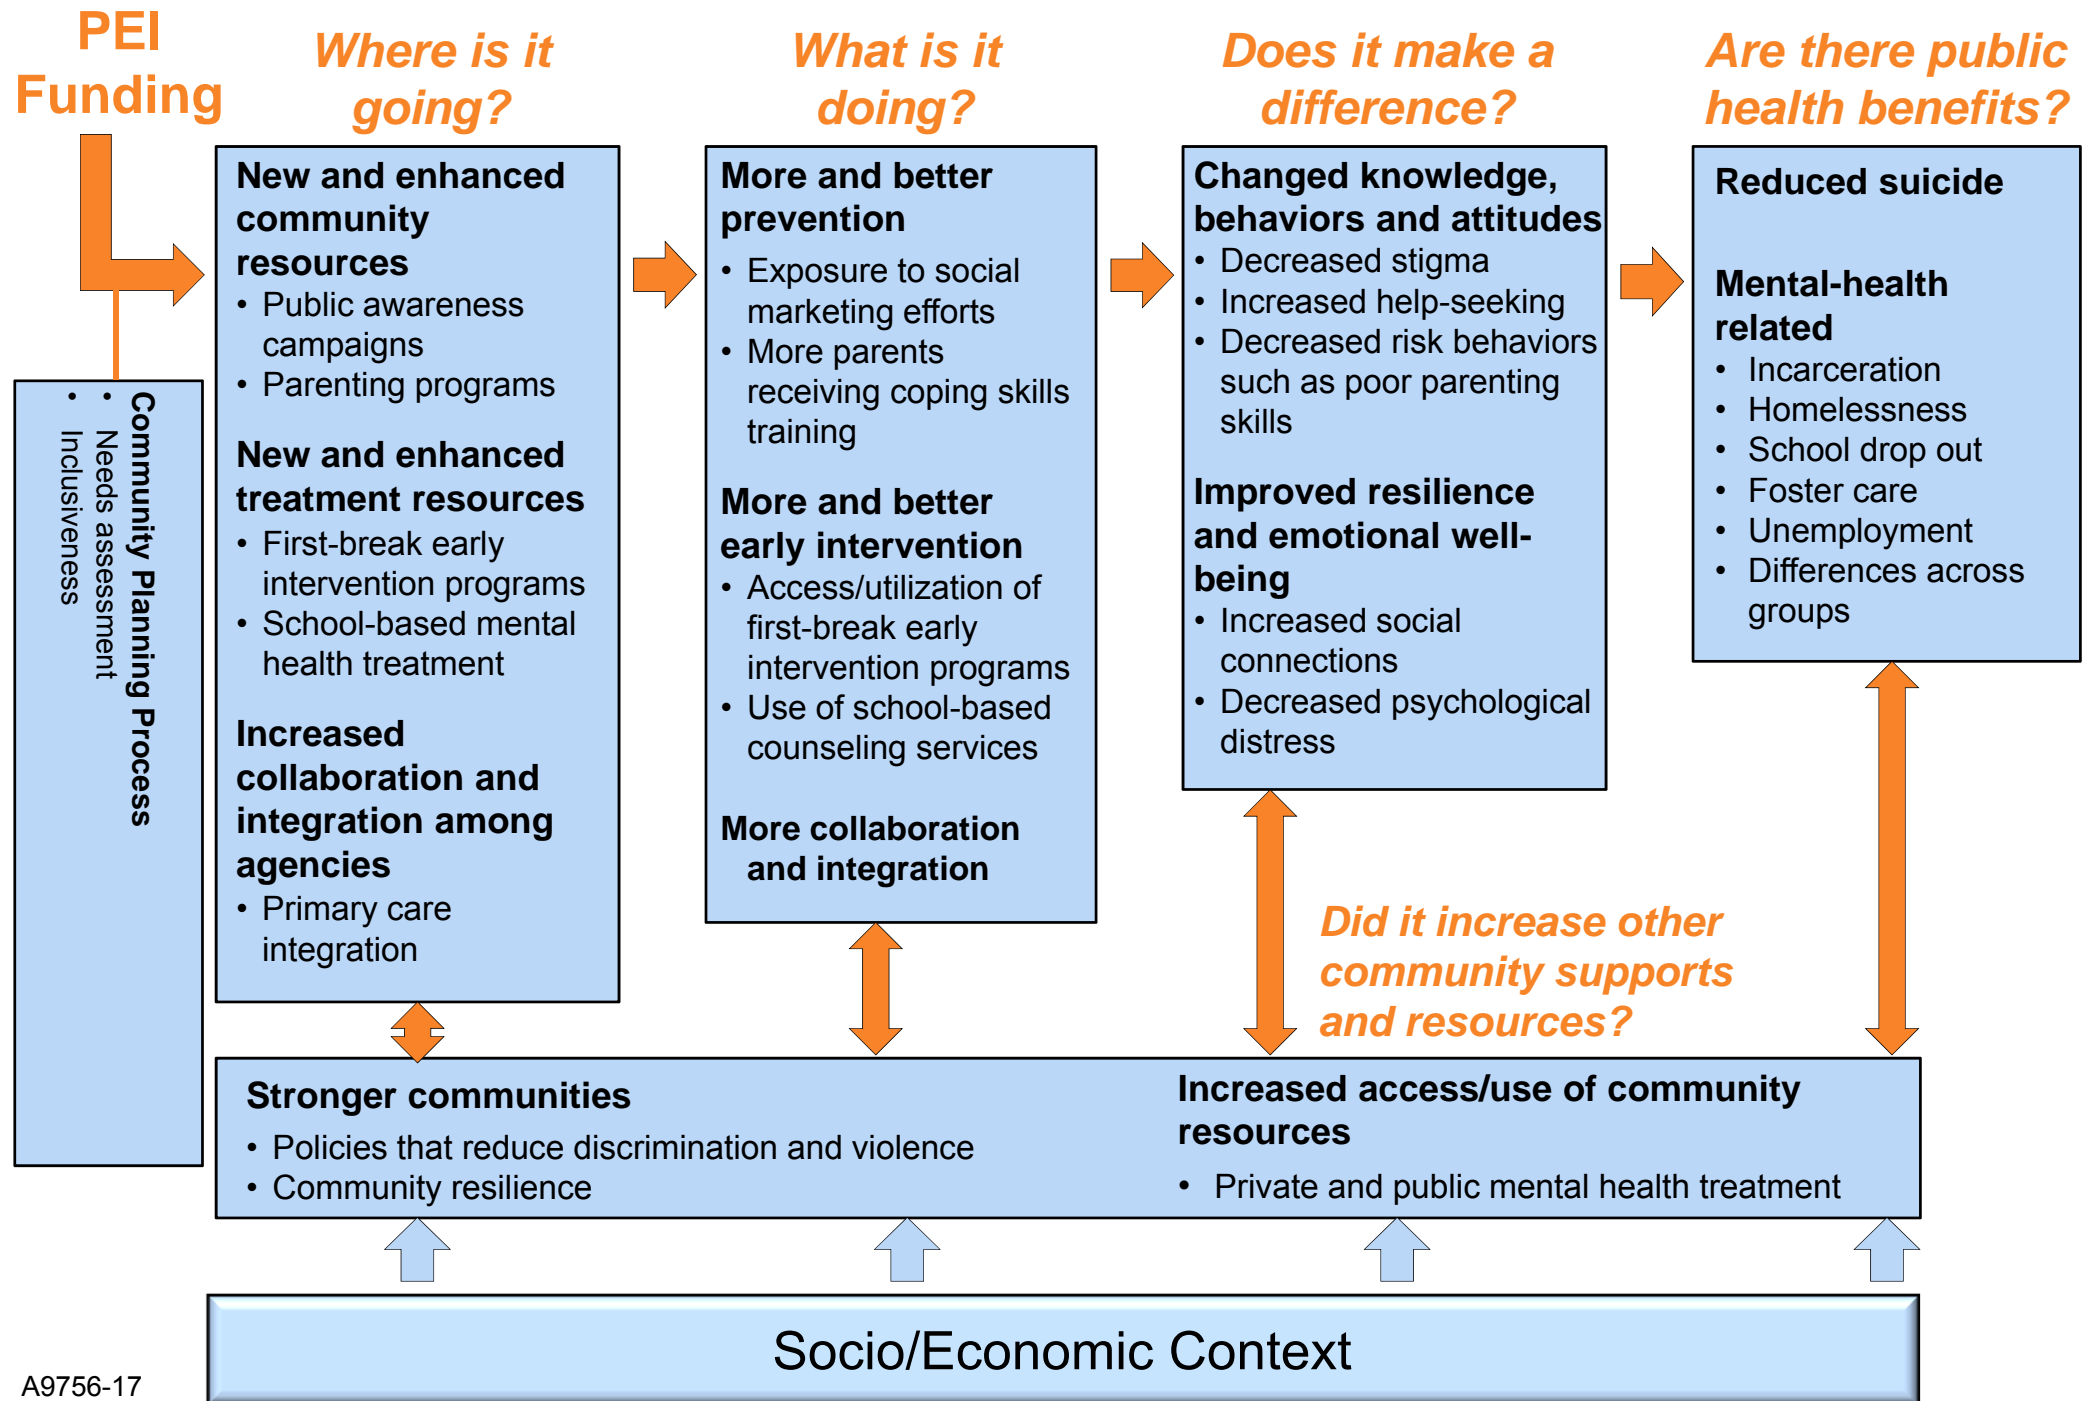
PEI Funding

Where is it going?

What is it doing?

Does it make a difference?

Are there public health benefits?

Community Planning Process
• Needs assessment
• Inclusiveness

New and enhanced community resources
• Public awareness campaigns
• Parenting programs

New and enhanced treatment resources
• First-break early intervention programs
• School-based mental health treatment

Increased collaboration and integration among agencies
• Primary care integration

More and better prevention
• Exposure to social marketing efforts
• More parents receiving coping skills training

More and better early intervention
• Access/utilization of first-break early intervention programs
• Use of school-based counseling services

More collaboration and integration

Changed knowledge, behaviors and attitudes
• Decreased stigma
• Increased help-seeking
• Decreased risk behaviors such as poor parenting skills

Improved resilience and emotional well-being
• Increased social connections
• Decreased psychological distress

Reduced suicide

Mental-health related
• Incarceration
• Homelessness
• School drop out
• Foster care
• Unemployment
• Differences across groups

Did it increase other community supports and resources?

Stronger communities
• Policies that reduce discrimination and violence
• Community resilience

Increased access/use of community resources
• Private and public mental health treatment

Socio/Economic Context

A9756-17